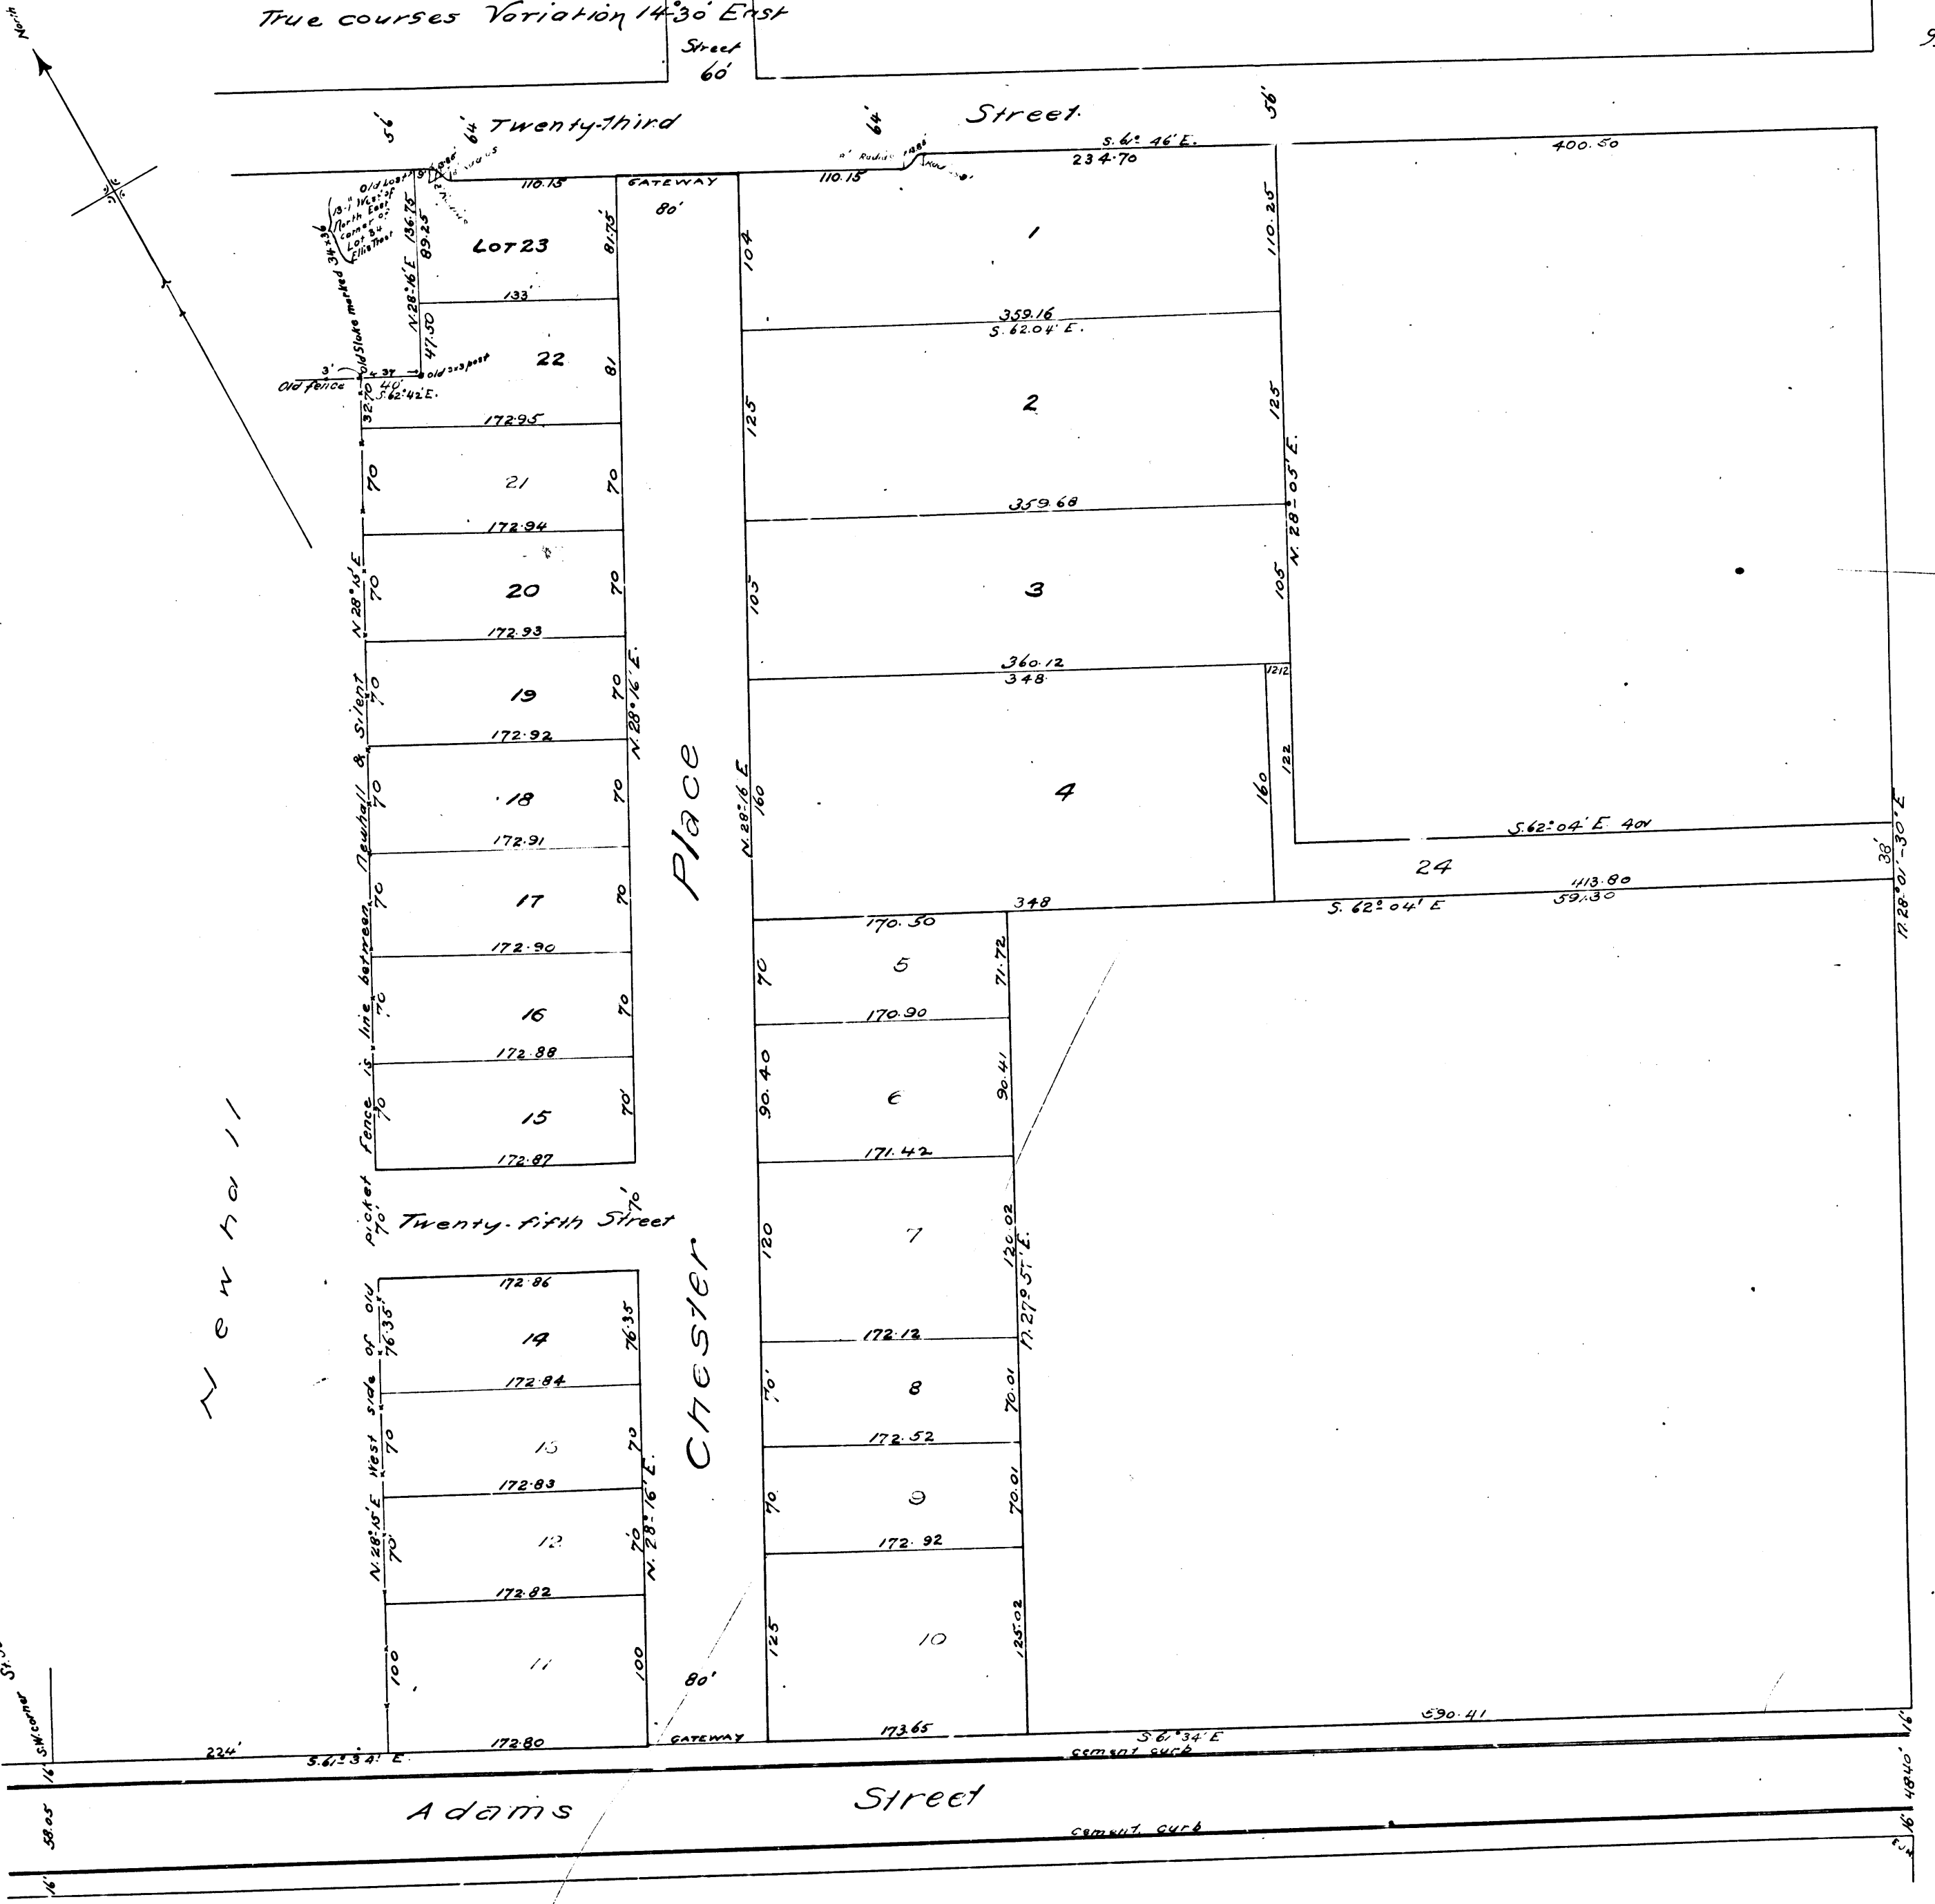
True courses Variation 14°30' East

North

Street
60'

56'
64'
Twenty-third
64'
Street
56'

S. 61° 46' E.
234.70
400.50

110.15
GATEWAY
80'
110.15

Old Lot 13.5' West of North East corner of Lot 34 Ellis Tract

Old Stake marked 34x36

136.75
89.25
N.28°16'E
47.50

LOT 23
81.75
133'
22
81

3'
Old fence
4.37
40'
S.62°42'E.
old 2x3 post
32.70

172.95
21
70
70
172.94
20
70
70
172.93
19
70
70
172.92
18
70
70
172.91
17
70
70
172.90
16
70
70
172.88
15
70
70'
172.87

N.28°15'E
N.28°16'E.

Newhall & Slient line between fence is picket 70'

Twenty-fifth Street
70'

172.86
14
76.35'
76.35
172.84
13
70
70
172.83
12
70
70'
172.82
11
100
100
172.80

West side of old
N.28°15'E
N.28°16'E.

Newhall

Place
Chester

104
1
110.25
359.16
S.62.04'E.
125
2
125
359.68
N.28°05'E.
105
3
105
360.12
348
1212
N.28°16'E
160
4
160
122
S.62°04'E 401
24
38'
413.80
591.30
348
S.62°04'E
N.28°01'30"E

170.50
70
5
71.72
170.90
90.40
6
90.41
171.42
120
7
120.02
N.27°57'E.
172.12
70'
8
70.01
172.52
70'
9
70.01
172.92
125
10
125.02
80'
GATEWAY
173.65
590.41
S.61°34'E
16'

S.W. corner St.
224'
S.61°34'E
cement curb
16'
Adams
Street
58.05
cement curb
16'
48.40
16'